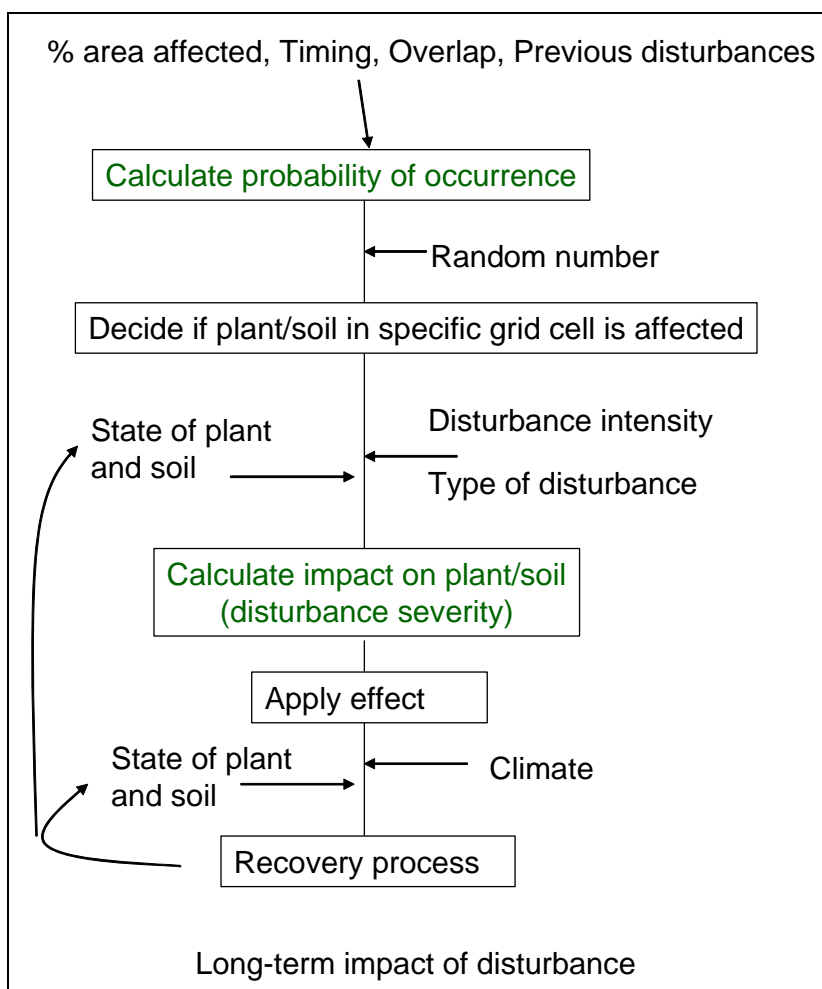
% area affected, Timing, Overlap, Previous disturbances

Calculate probability of occurrence

Random number

Decide if plant/soil in specific grid cell is affected

State of plant and soil

Disturbance intensity

Type of disturbance

Calculate impact on plant/soil (disturbance severity)

Apply effect

State of plant and soil

Climate

Recovery process

Long-term impact of disturbance